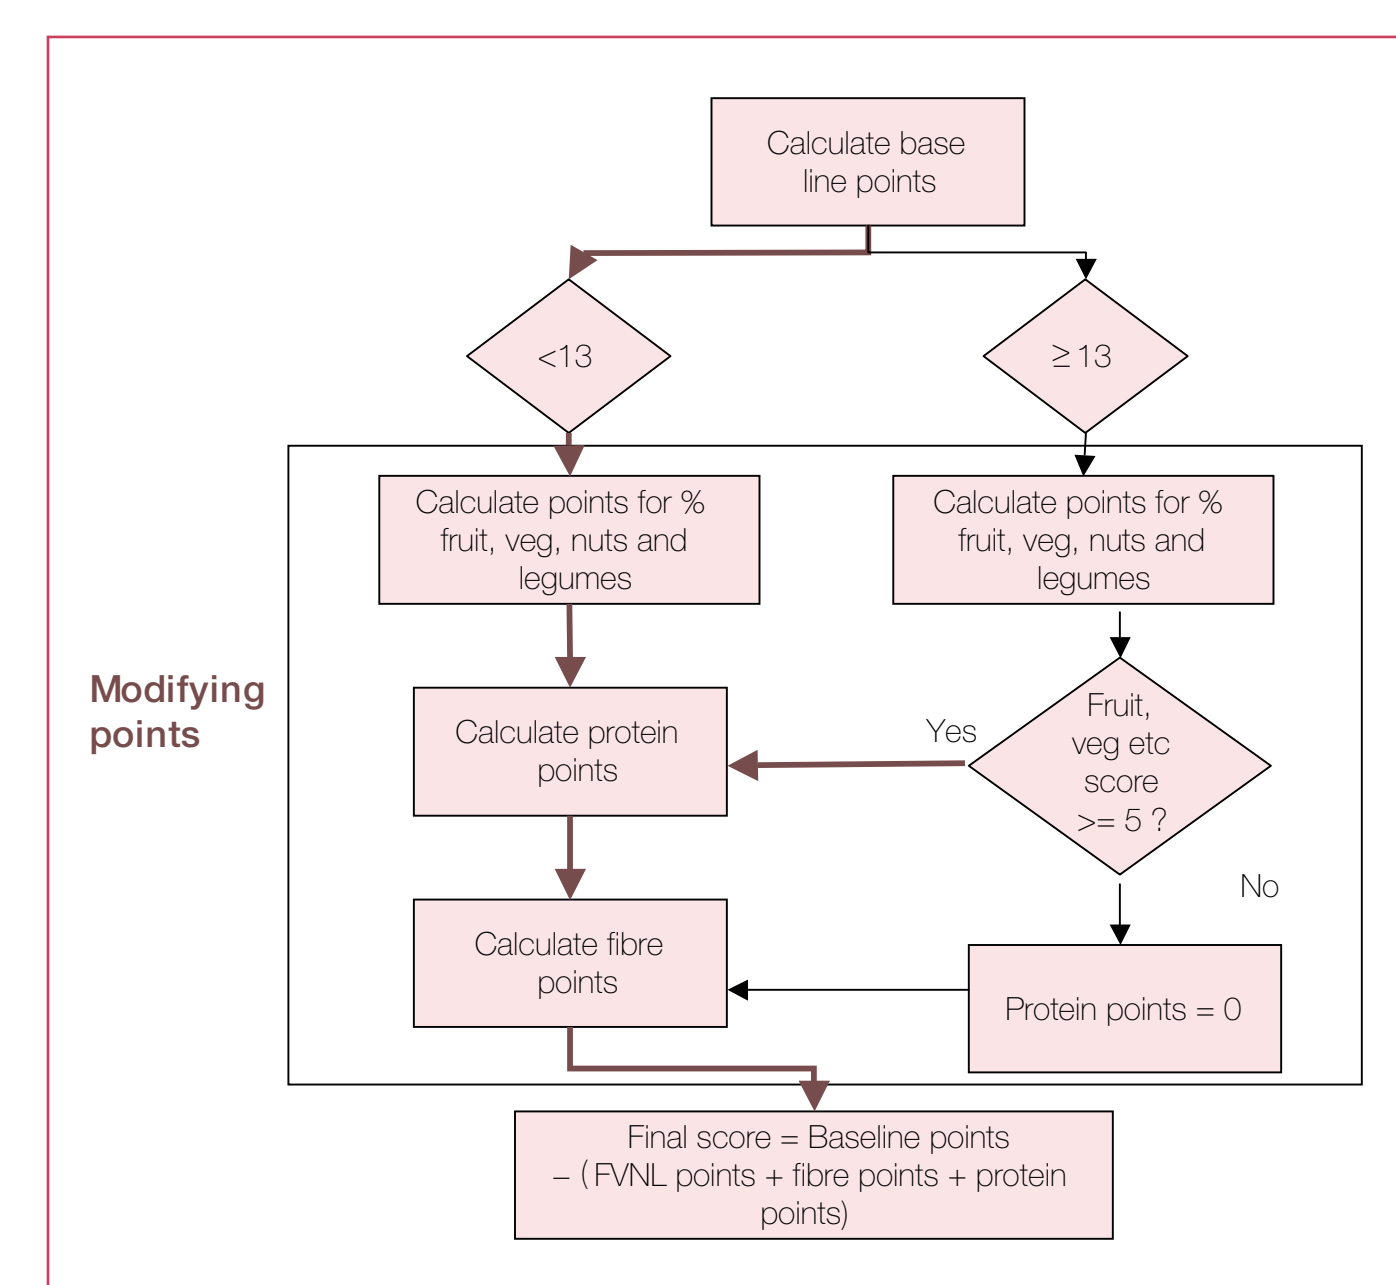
Calculate base line points

<13

≥13

Modifying points

Calculate points for % fruit, veg, nuts and legumes

Calculate points for % fruit, veg, nuts and legumes

Calculate protein points

Yes

Fruit, veg etc score >= 5 ?

No

Calculate fibre points

Protein points = 0

Final score = Baseline points – ( FVNL points + fibre points + protein points)